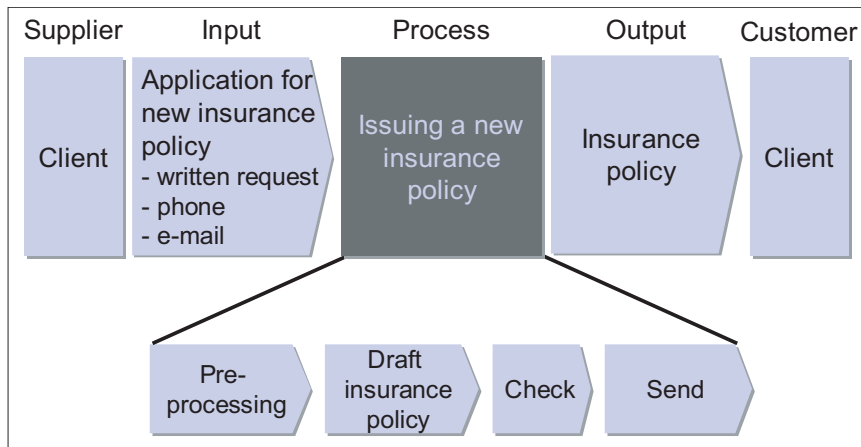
Supplier Input Process Output Customer

Client

Application for new insurance policy
- written request
- phone
- e-mail

Issuing a new insurance policy

Insurance policy

Client

Pre-processing

Draft insurance policy

Check

Send